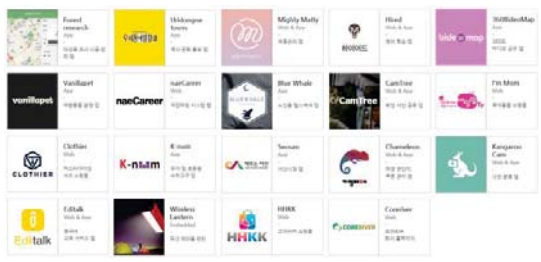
Forest research
App

Shinkangsa lovers
App

Mighty Mutty
Web & App

Hired
Web

WillBikesMap
App

bike map

VanBaset
App

vanillapet

naeCareer
Web

naeCareer

Blue Whale
App

BLUE WHALE

CamTree
Web & App

CamTree

I'm Mom
Web

Clothier
Web

CLOTHIER

K-num
Web

K-num

Seoum
App

Chameleon
Web & App

Kangaroo Care
App

Edtalk
Web & App

Edittalk

Wireless Eastern
Embedded

HHKK
Web

HHKK

Coreriver
Web

CORERIVER